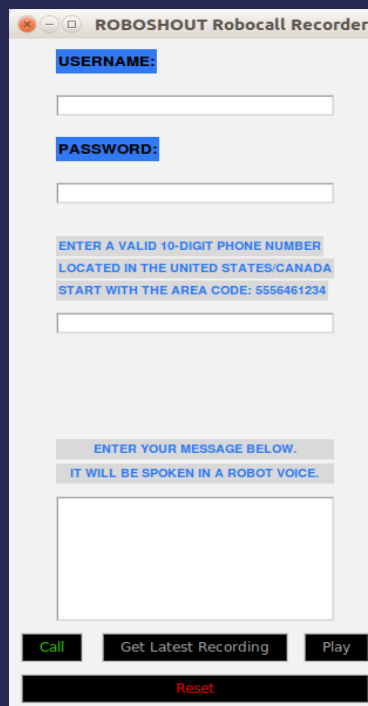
ROBOSHOUT Robocall Recorder

USERNAME:

PASSWORD:

ENTER A VALID 10-DIGIT PHONE NUMBER
LOCATED IN THE UNITED STATES/CANADA
START WITH THE AREA CODE: 5556461234

ENTER YOUR MESSAGE BELOW.
IT WILL BE SPOKEN IN A ROBOT VOICE.

Call
Get Latest Recording
Play
Reset